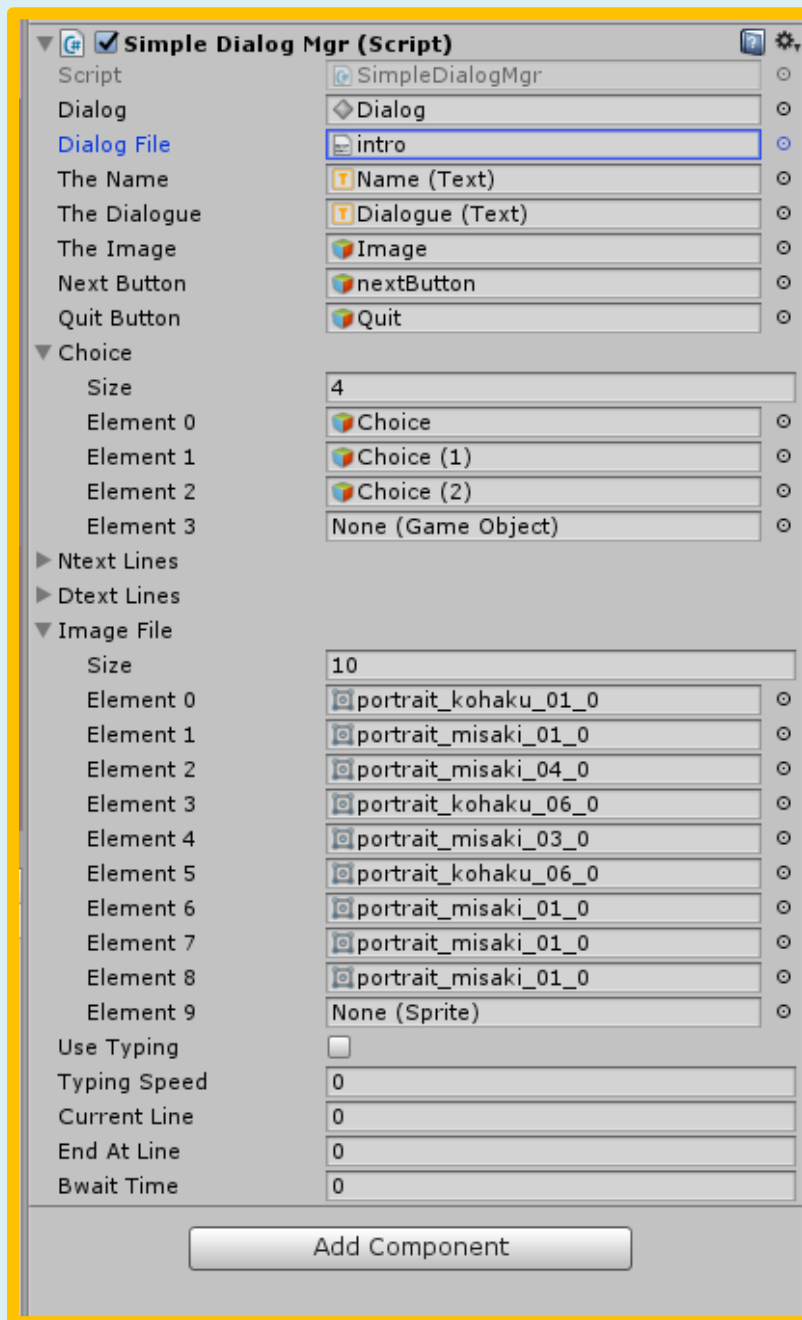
Simple Dialog Mgr (Script)

| | |
|---|---|
| Script | SimpleDialogMgr |
| Dialog | Dialog |
| Dialog File | intro |
| The Name | Name (Text) |
| The Dialogue | Dialogue (Text) |
| The Image | Image |
| Next Button | nextButton |
| Quit Button | Quit |
| Choice | |
| Size | 4 |
| Element 0 | Choice |
| Element 1 | Choice (1) |
| Element 2 | Choice (2) |
| Element 3 | None (Game Object) |
| Ntext Lines | |
| Dtext Lines | |
| Image File | |
| Size | 10 |
| Element 0 | portrait_kohaku_01_0 |
| Element 1 | portrait_misaki_01_0 |
| Element 2 | portrait_misaki_04_0 |
| Element 3 | portrait_kohaku_06_0 |
| Element 4 | portrait_misaki_03_0 |
| Element 5 | portrait_kohaku_06_0 |
| Element 6 | portrait_misaki_01_0 |
| Element 7 | portrait_misaki_01_0 |
| Element 8 | portrait_misaki_01_0 |
| Element 9 | None (Sprite) |
| Use Typing | |
| Typing Speed | 0 |
| Current Line | 0 |
| End At Line | 0 |
| Bwait Time | 0 |

Add Component